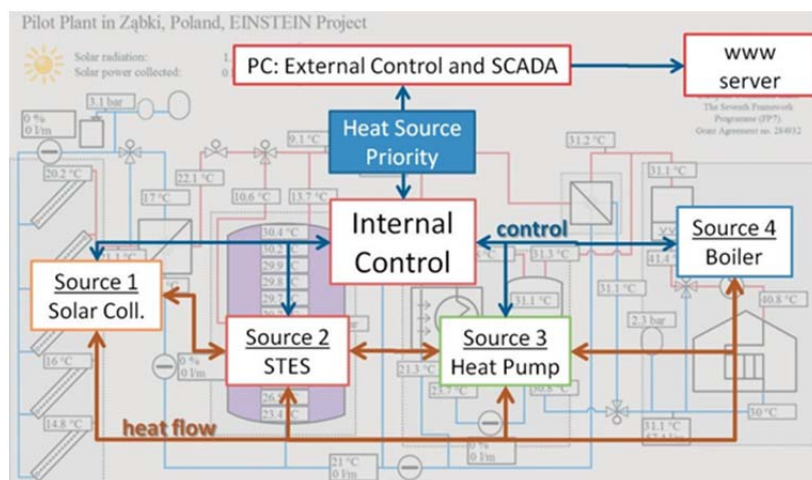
Pilot Plant in Ząbki, Poland, EINSTEIN Project

Solar radiation:
Solar power collected:

PC: External Control and SCADA

www server

The Seventh Framework Programme (FP7). Grant Agreement no. 284032

Heat Source Priority

3.1 bar

0 %
0 l/m

20.2 °C

17 °C

22.1 °C

10.6 °C

9.1 °C

13.7 °C

31.2 °C

31.1 °C

Internal Control

control

Source 4
Boiler

30.4 °C

30.2

29.9

29.8

29.5

31.3 °C

41.4

Source 1
Solar Coll.

Source 2
STES

Source 3
Heat Pump

31.1 °C

31.1 °C

2.3 bar

40.8 °C

16 °C

0 %
0 l/m

21.3 °C

14.8 °C

26.

23.4 °C

0 %
0 l/m

30 °C

31.1 °C

heat flow

21 °C
0 l/m